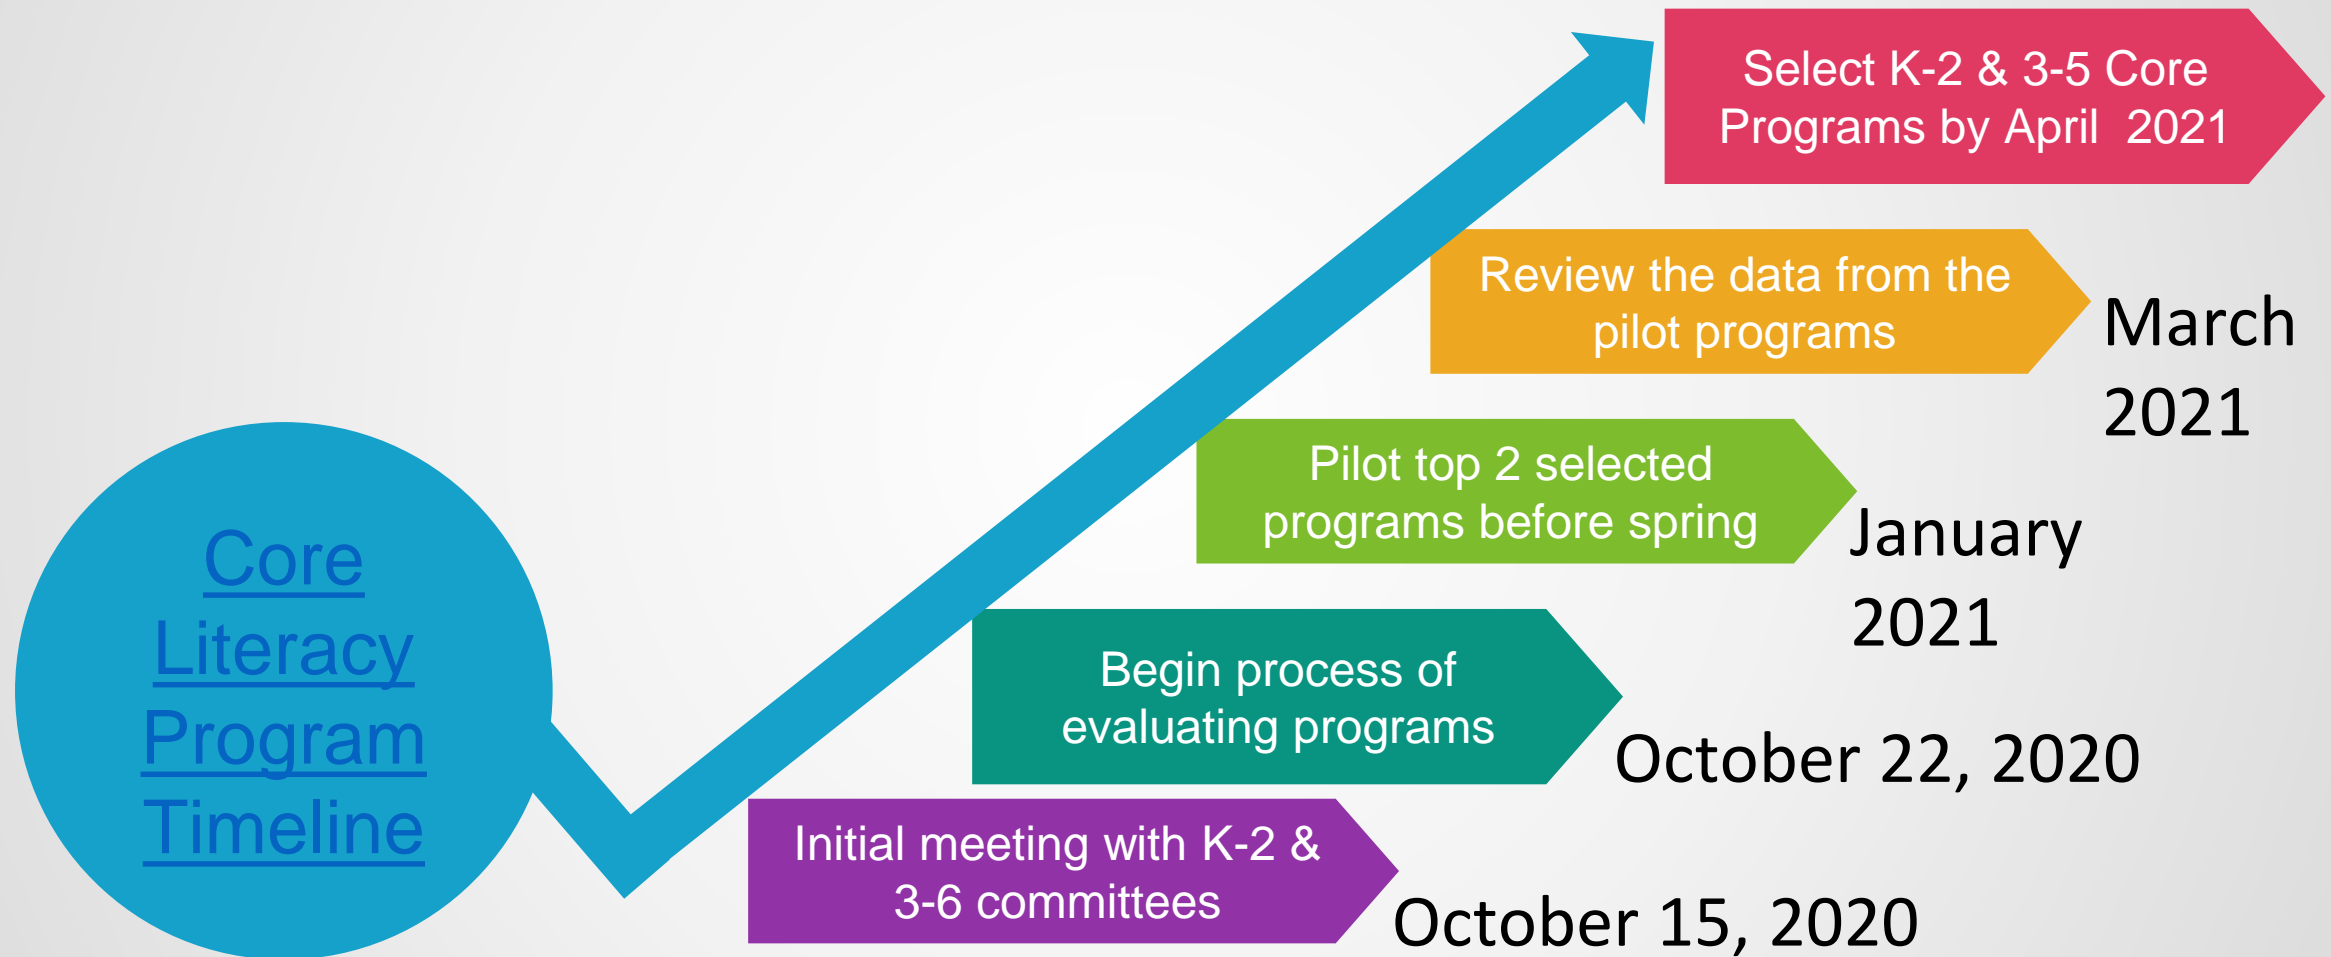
Core Literacy Program Timeline

Initial meeting with K-2 & 3-6 committees

October 15, 2020

Begin process of evaluating programs

October 22, 2020

Pilot top 2 selected programs before spring

January 2021

Review the data from the pilot programs

March 2021

Select K-2 & 3-5 Core Programs by April 2021